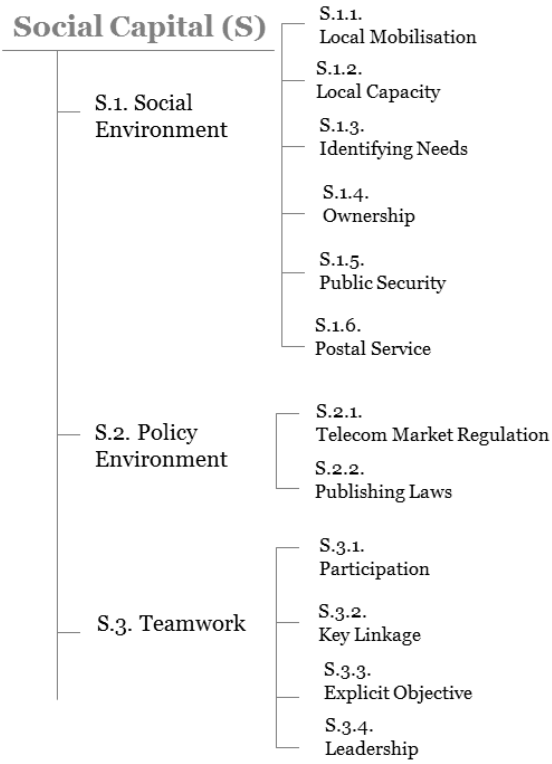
Social Capital (S)

S.1. Social Environment

S.1.1. Local Mobilisation

S.1.2. Local Capacity

S.1.3. Identifying Needs

S.1.4. Ownership

S.1.5. Public Security

S.1.6. Postal Service

S.2. Policy Environment

S.2.1. Telecom Market Regulation

S.2.2. Publishing Laws

S.3. Teamwork

S.3.1. Participation

S.3.2. Key Linkage

S.3.3. Explicit Objective

S.3.4. Leadership